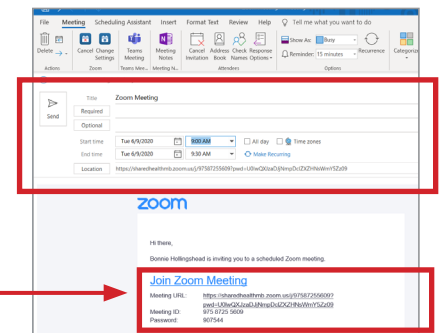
File Meeting Scheduling Assistant Insert Format Text Review Help Tell me what you want to do

Delete Actions Cancel Change Settings Zoom Teams Meeting Teams Me... Meeting Notes Meeting N... Cancel Invitation Address Book Check Names Response Options Attendees Show As: Busy Reminder: 15 minutes Recurrence Options Categorize

Send

Title Zoom Meeting
Required
Optional
Start time Tue 6/9/2020 9:00 AM All day Time zones
End time Tue 6/9/2020 9:30 AM Make Recurring
Location https://sharedhealthmb.zoom.us/j/97587255609?pwd=U0lwQXUzaGJjNmpDcDZKZHNoWmY5Zz09

zoom

Hi there,

Bonnie Hollingshead is inviting you to a scheduled Zoom meeting.

Join Zoom Meeting
Meeting URL: https://sharedhealthmb.zoom.us/j/97587255609?pwd=U0lwQXUzaGJjNmpDcDZKZHNoWmY5Zz09
Meeting ID: 975 8725 5609
Password: 907544